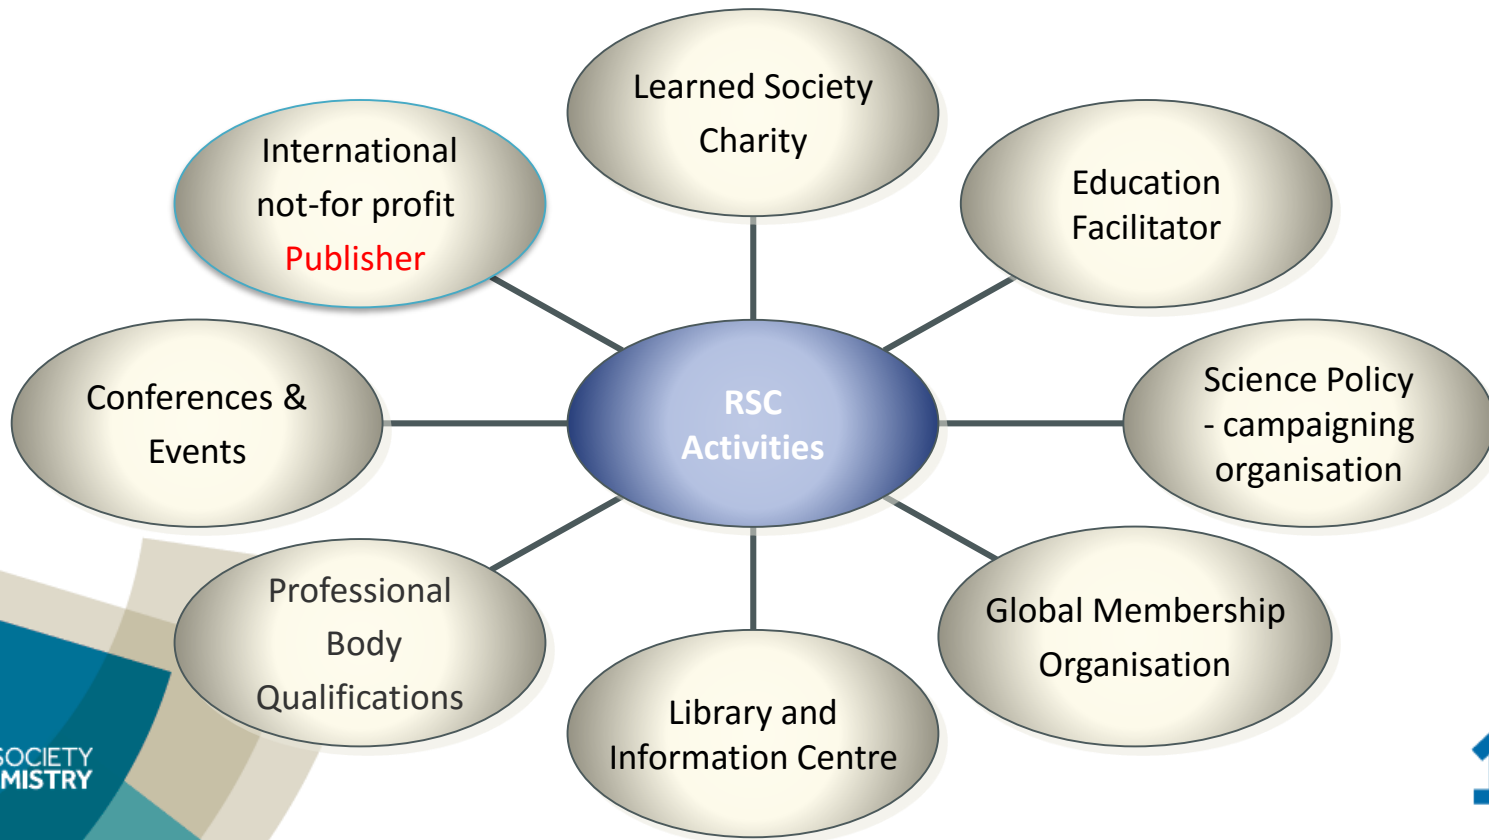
RSC Activities

Learned Society Charity

Education Facilitator

Science Policy - campaigning organisation

Global Membership Organisation

Library and Information Centre

Professional Body Qualifications

Conferences & Events

International not-for profit Publisher

SOCIETY
MISTRY